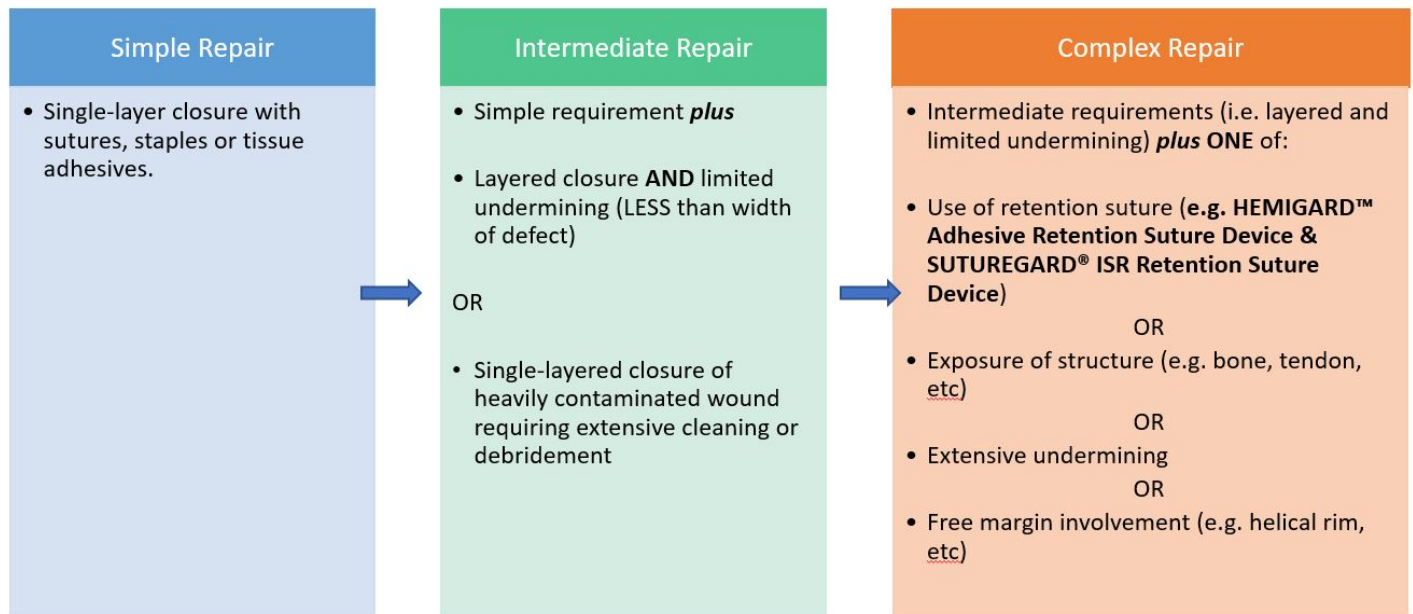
Simple Repair

• Single-layer closure with sutures, staples or tissue adhesives.

Intermediate Repair

• Simple requirement *plus*

• Layered closure **AND** limited undermining (LESS than width of defect)

OR

• Single-layered closure of heavily contaminated wound requiring extensive cleaning or debridement

Complex Repair

• Intermediate requirements (i.e. layered and limited undermining) ***plus*** **ONE** of:

• Use of retention suture (**e.g. HEMIGARD™ Adhesive Retention Suture Device & SUTUREGARD® ISR Retention Suture Device**)

OR

• Exposure of structure (e.g. bone, tendon, etc)

OR

• Extensive undermining

OR

• Free margin involvement (e.g. helical rim, etc)